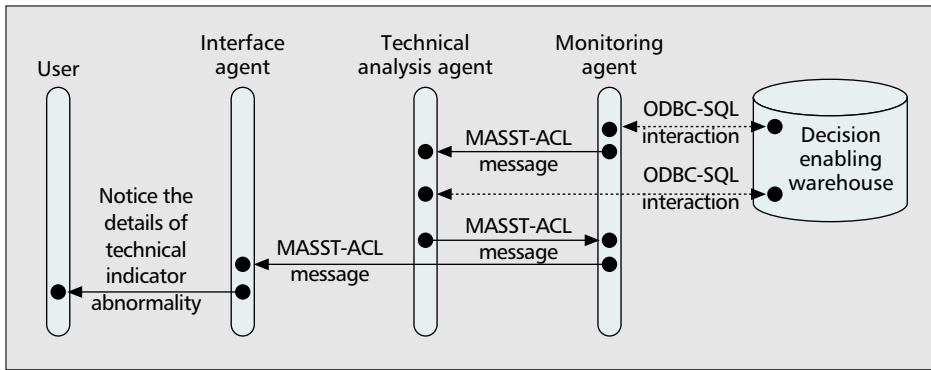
User

Interface agent

Technical analysis agent

Monitoring agent

Decision enabling warehouse

ODBC-SQL interaction

MASST-ACL message

ODBC-SQL interaction

MASST-ACL message

MASST-ACL message

Notice the details of technical indicator abnormality